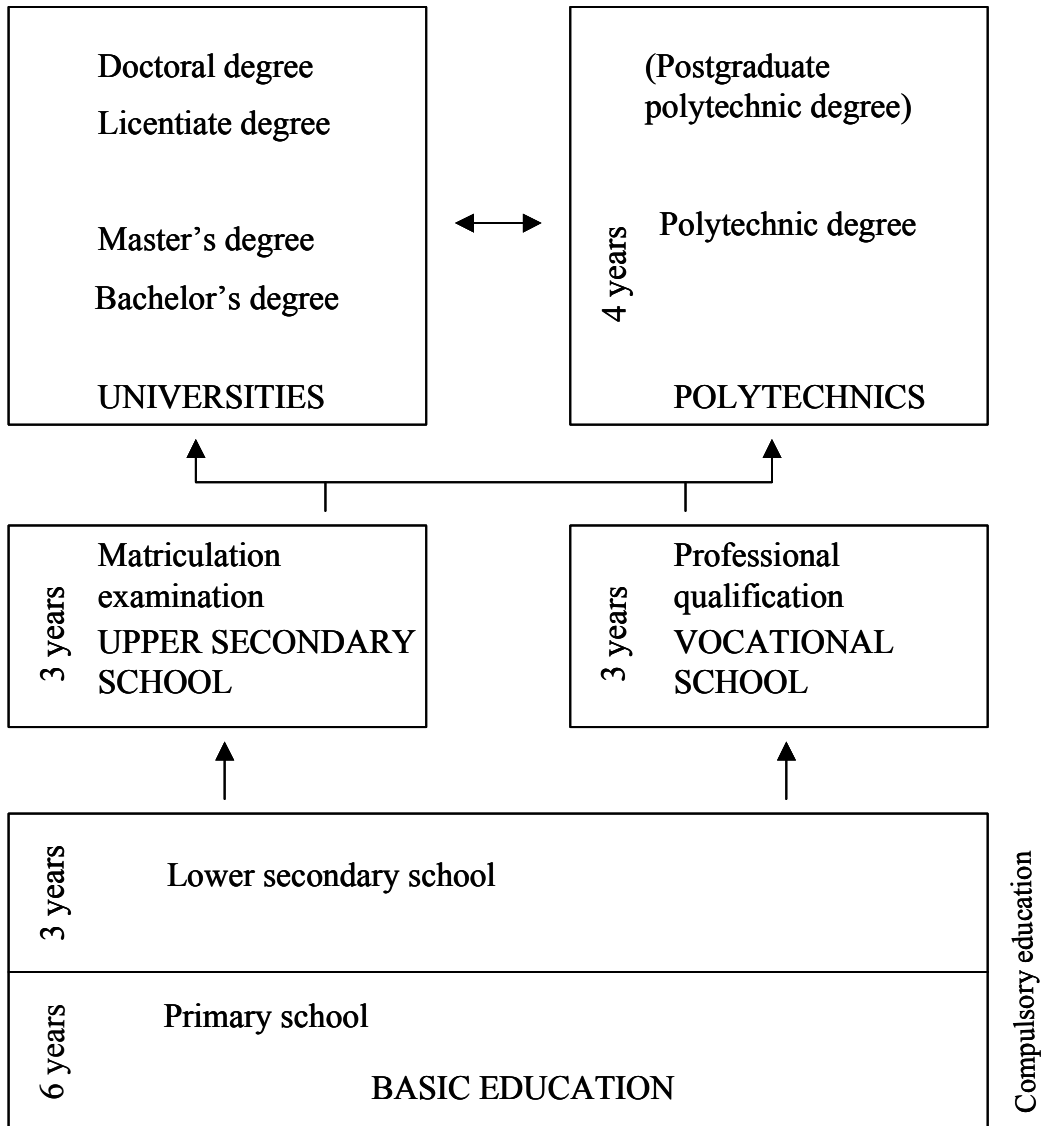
Doctoral degree

Licentiate degree

Master’s degree

Bachelor’s degree

UNIVERSITIES

(Postgraduate polytechnic degree)

4 years

Polytechnic degree

POLYTECHNICS

3 years

Matriculation examination

UPPER SECONDARY SCHOOL

3 years

Professional qualification

VOCATIONAL SCHOOL

3 years

Lower secondary school

6 years

Primary school

BASIC EDUCATION

Compulsory education